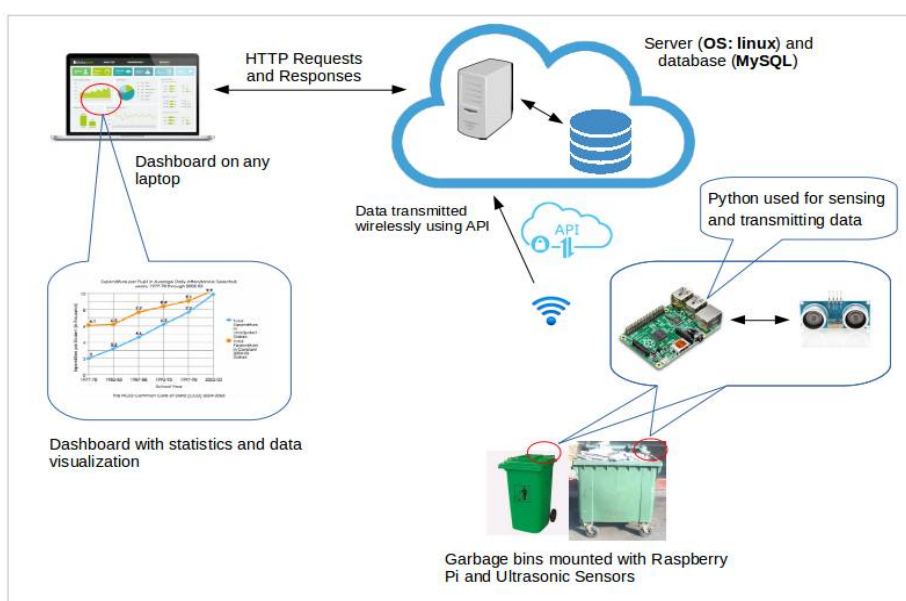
HTTP Requests and Responses

Server (**OS: linux**) and database (**MySQL**)

Dashboard on any laptop

Data transmitted wirelessly using API

API

Python used for sensing and transmitting data

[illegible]

Dashboard with statistics and data visualization

Garbage bins mounted with Raspberry Pi and Ultrasonic Sensors